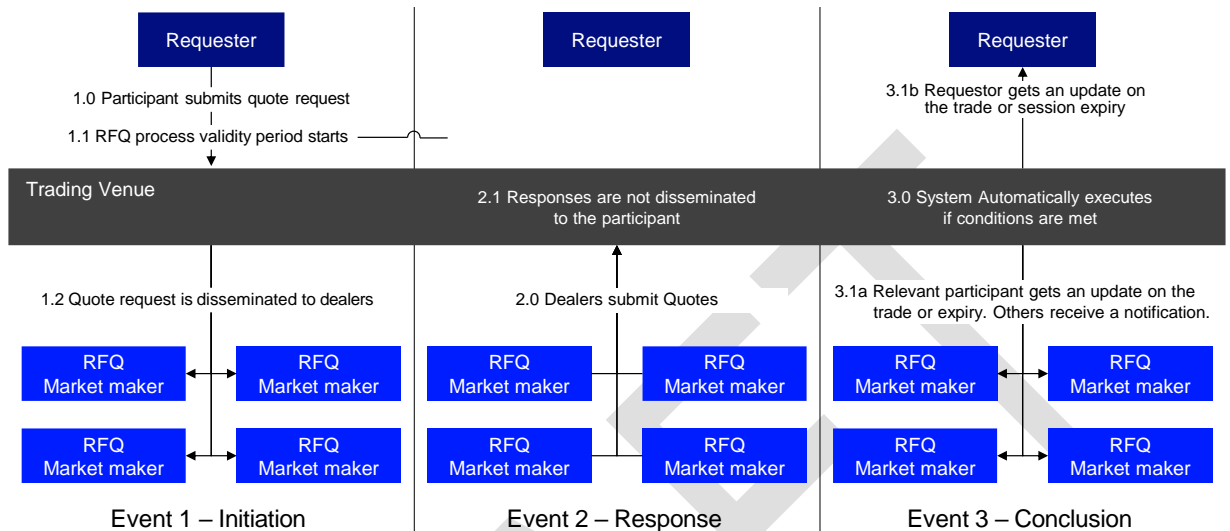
Requester

1.0 Participant submits quote request

1.1 RFQ process validity period starts

Requester

Requester

3.1b Requestor gets an update on the trade or session expiry

Trading Venue

2.1 Responses are not disseminated to the participant

3.0 System Automatically executes if conditions are met

1.2 Quote request is disseminated to dealers

2.0 Dealers submit Quotes

3.1a Relevant participant gets an update on the trade or expiry. Others receive a notification.

RFQ Market maker

RFQ Market maker

RFQ Market maker

RFQ Market maker

RFQ Market maker

RFQ Market maker

RFQ Market maker

RFQ Market maker

RFQ Market maker

RFQ Market maker

RFQ Market maker

RFQ Market maker

Event 1 – Initiation

Event 2 – Response

Event 3 – Conclusion